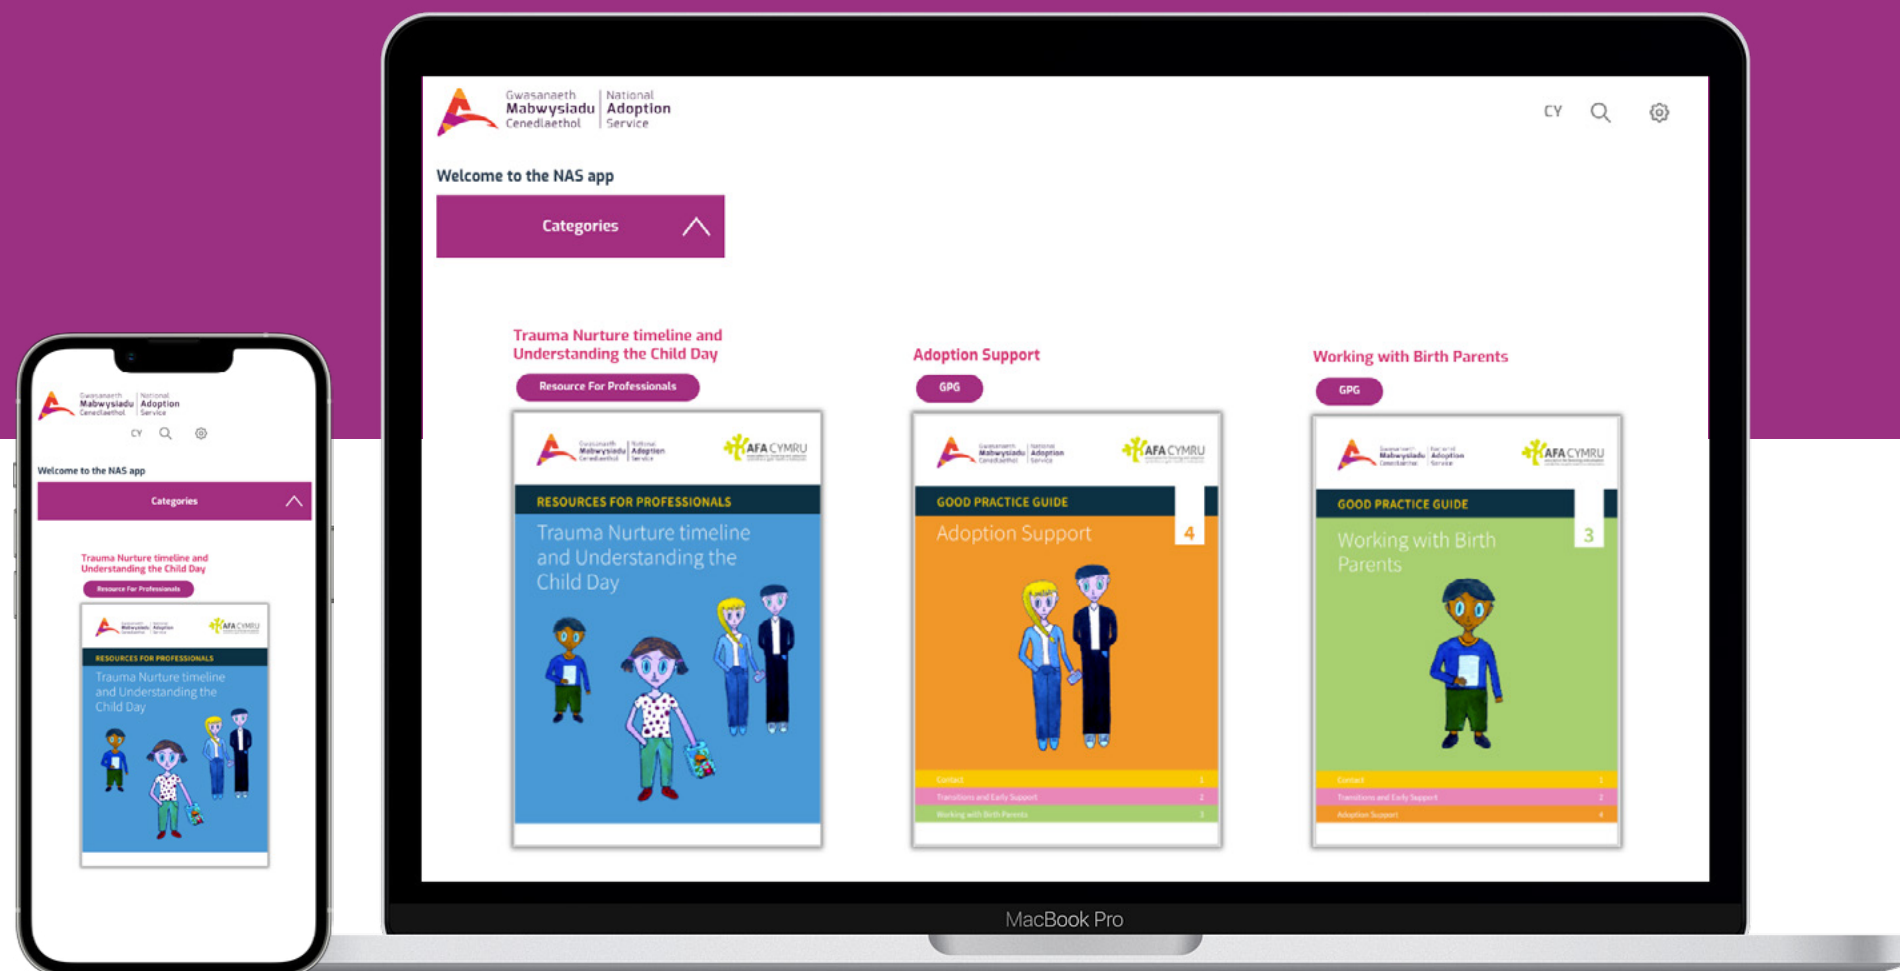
Gwasanaeth Mabwysiadu Cenedlaethol | National Adoption Service

CY

Welcome to the NAS app

Categories

Trauma Nurture timeline and Understanding the Child Day

Resource For Professionals

Gwasanaeth Mabwysiadu Cenedlaethol | National Adoption Service

AFA CYMRU

RESOURCES FOR PROFESSIONALS

Trauma Nurture timeline and Understanding the Child Day

Adoption Support

GPG

Gwasanaeth Mabwysiadu Cenedlaethol | National Adoption Service

AFA CYMRU

GOOD PRACTICE GUIDE

Adoption Support

4

Contact 1
Transitions and Early Support 2
Working with Birth Parents 3

Working with Birth Parents

GPG

Gwasanaeth Mabwysiadu Cenedlaethol | National Adoption Service

AFA CYMRU

GOOD PRACTICE GUIDE

Working with Birth Parents

3

Contact 1
Transitions and Early Support 2
Adoption Support 4

MacBook Pro

Gwasanaeth Mabwysiadu Cenedlaethol | National Adoption Service

CY

Welcome to the NAS app

Categories

Trauma Nurture timeline and Understanding the Child Day

Resource For Professionals

Gwasanaeth Mabwysiadu Cenedlaethol | National Adoption Service

AFA CYMRU

RESOURCES FOR PROFESSIONALS

Trauma Nurture timeline and Understanding the Child Day